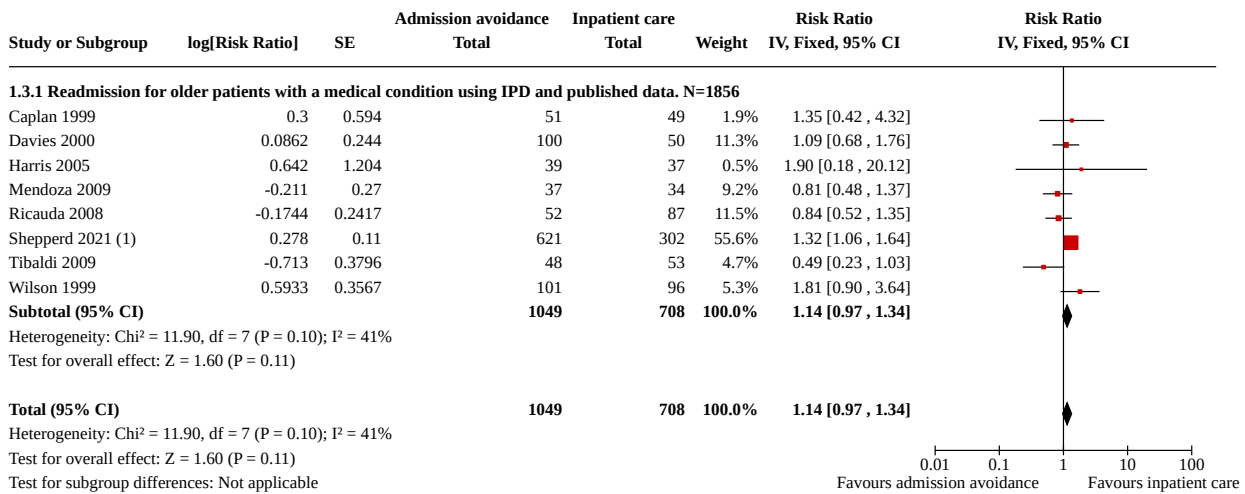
| Study or Subgroup | log[Risk Ratio] | SE | Admission avoidance Total | Inpatient care Total | Weight | Risk Ratio IV, Fixed, 95% CI |
|---|---|---|---|---|---|---|
| **1.3.1 Readmission for older patients with a medical condition using IPD and published data. N=1856** | | | | | | |
| Caplan 1999 | 0.3 | 0.594 | 51 | 49 | 1.9% | 1.35 [0.42 , 4.32] |
| Davies 2000 | 0.0862 | 0.244 | 100 | 50 | 11.3% | 1.09 [0.68 , 1.76] |
| Harris 2005 | 0.642 | 1.204 | 39 | 37 | 0.5% | 1.90 [0.18 , 20.12] |
| Mendoza 2009 | -0.211 | 0.27 | 37 | 34 | 9.2% | 0.81 [0.48 , 1.37] |
| Ricauda 2008 | -0.1744 | 0.2417 | 52 | 87 | 11.5% | 0.84 [0.52 , 1.35] |
| Shepperd 2021 (1) | 0.278 | 0.11 | 621 | 302 | 55.6% | 1.32 [1.06 , 1.64] |
| Tibaldi 2009 | -0.713 | 0.3796 | 48 | 53 | 4.7% | 0.49 [0.23 , 1.03] |
| Wilson 1999 | 0.5933 | 0.3567 | 101 | 96 | 5.3% | 1.81 [0.90 , 3.64] |
| **Subtotal (95% CI)** | | | **1049** | **708** | **100.0%** | **1.14 [0.97 , 1.34]** |

Heterogeneity: Chi² = 11.90, df = 7 (P = 0.10); I² = 41%
Test for overall effect: Z = 1.60 (P = 0.11)

| **Total (95% CI)** | | | **1049** | **708** | **100.0%** | **1.14 [0.97 , 1.34]** |
|---|---|---|---|---|---|---|

Heterogeneity: Chi² = 11.90, df = 7 (P = 0.10); I² = 41%
Test for overall effect: Z = 1.60 (P = 0.11)
Test for subgroup differences: Not applicable

Risk Ratio
IV, Fixed, 95% CI

0.01 0.1 1 10 100
Favours admission avoidance Favours inpatient care